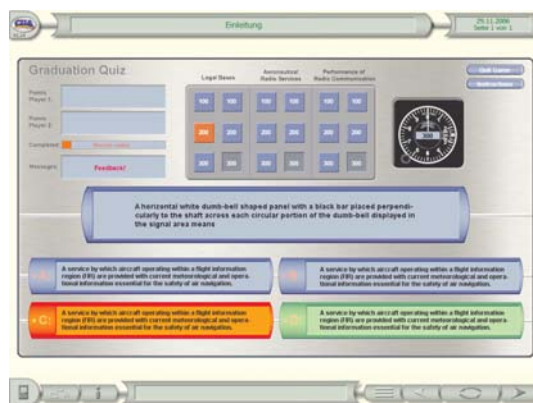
Einleitung

29.11.2006
Seite 1 von 1

Graduation Quiz

Legal Bases

Aeronautical Radio Services

Performance of Radio Communication

Quit Game

Instructions

Points Player 1:

Points Player 2:

Completed:

Messages:

Feedback!

100 100 100 100 100 100
200 200 200 200 200 200
300 300 300 300 300 300

A horizontal white dumb-bell shaped panel with a black bar placed perpendicularly to the shaft across each circular portion of the dumb-bell displayed in the signal area means

A service by which aircraft operating within a flight information region (FIR) are provided with current meteorological and operational information essential for the safety of air navigation.

A service by which aircraft operating within a flight information region (FIR) are provided with current meteorological and operational information essential for the safety of air navigation.

C: A service by which aircraft operating within a flight information region (FIR) are provided with current meteorological and operational information essential for the safety of air navigation.

A service by which aircraft operating within a flight information region (FIR) are provided with current meteorological and operational information essential for the safety of air navigation.